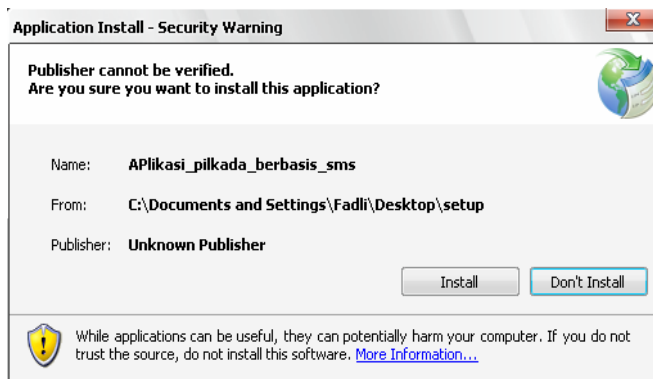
Application Install - Security Warning

X

Publisher cannot be verified.
Are you sure you want to install this application?

Name: APlikasi_pilkada_berbasis_sms

From: C:\Documents and Settings\Fadli\Desktop\setup

Publisher: Unknown Publisher

Install

Don't Install

While applications can be useful, they can potentially harm your computer. If you do not trust the source, do not install this software. More Information...